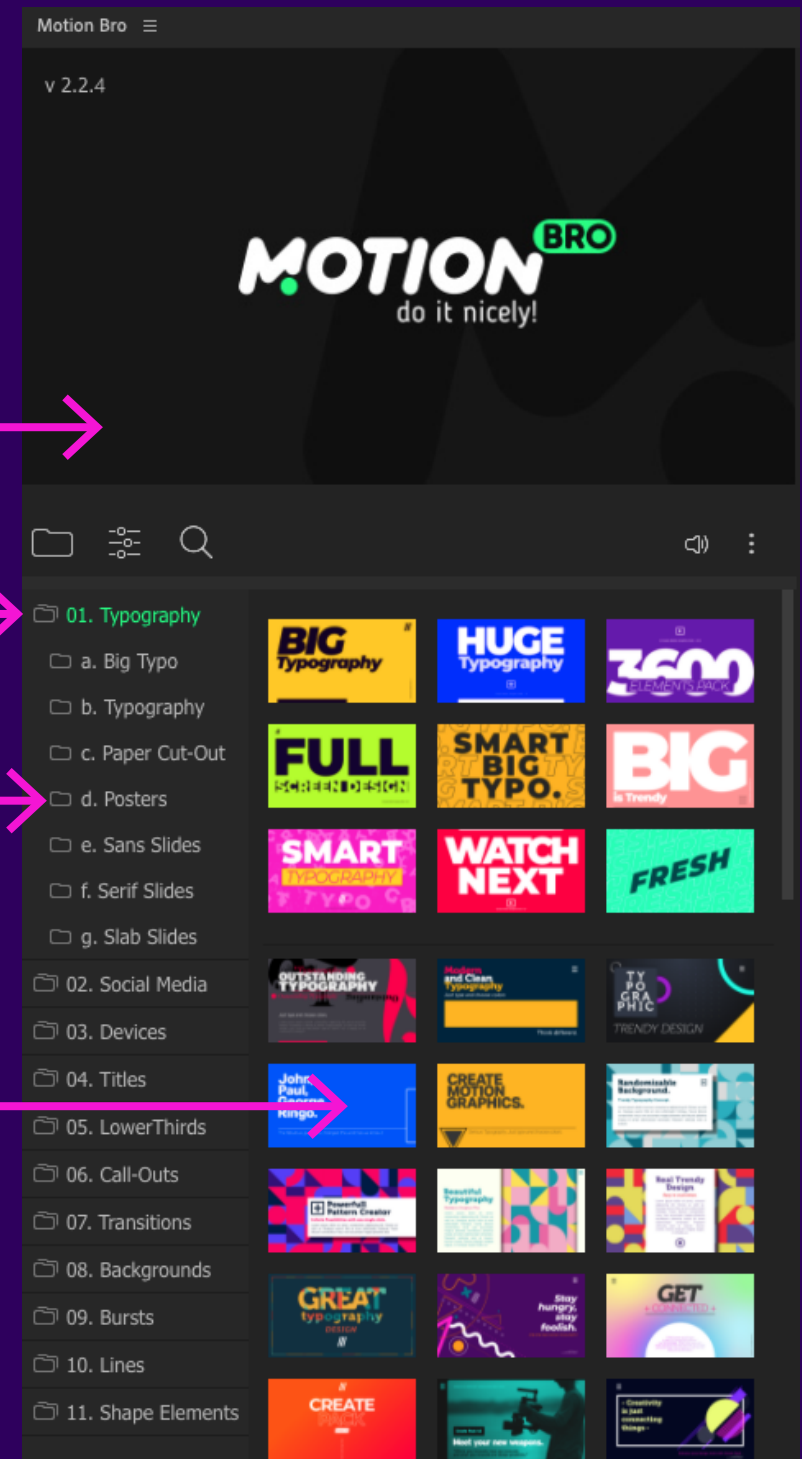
Motion Bro ☰

v 2.2.4

MOTION BRO
do it nicely!

01. Typography
a. Big Typo
b. Typography
c. Paper Cut-Out
d. Posters
e. Sans Slides
f. Serif Slides
g. Slab Slides
02. Social Media
03. Devices
04. Titles
05. LowerThirds
06. Call-Outs
07. Transitions
08. Backgrounds
09. Bursts
10. Lines
11. Shape Elements

BIG Typography
HUGE Typography
3600 ELEMENTS PACK
FULL SCREEN DESIGN
SMART BIG TYPO.
BIG is Trendy
SMART TYPOGRAPHY
WATCH NEXT
FRESH
OUTSTANDING TYPOGRAPHY
Modern and Clean Typography
TY PO GRA PHIC TRENDY DESIGN
John, Paul, George, Ringo.
CREATE MOTION GRAPHICS.
Randomizable Background.
Powerfull Pattern Creator
Beautiful Typography
Real Trendy Design
GREAT typography DESIGN
Stay hungry. stay foolish.
GET CONNECTED
CREATE PACK
Meet your new weapon.
- Creativity is just connecting things -